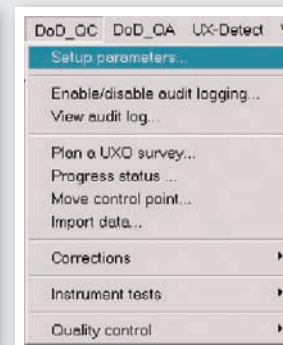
DoD_QC DoD_QA UX-Detect

Setup parameters...

Enable/disable audit logging...
View audit log...

Plan a UXO survey...
Progress status ...
Move control point...
Import data...

Corrections

Instrument tests

Quality control